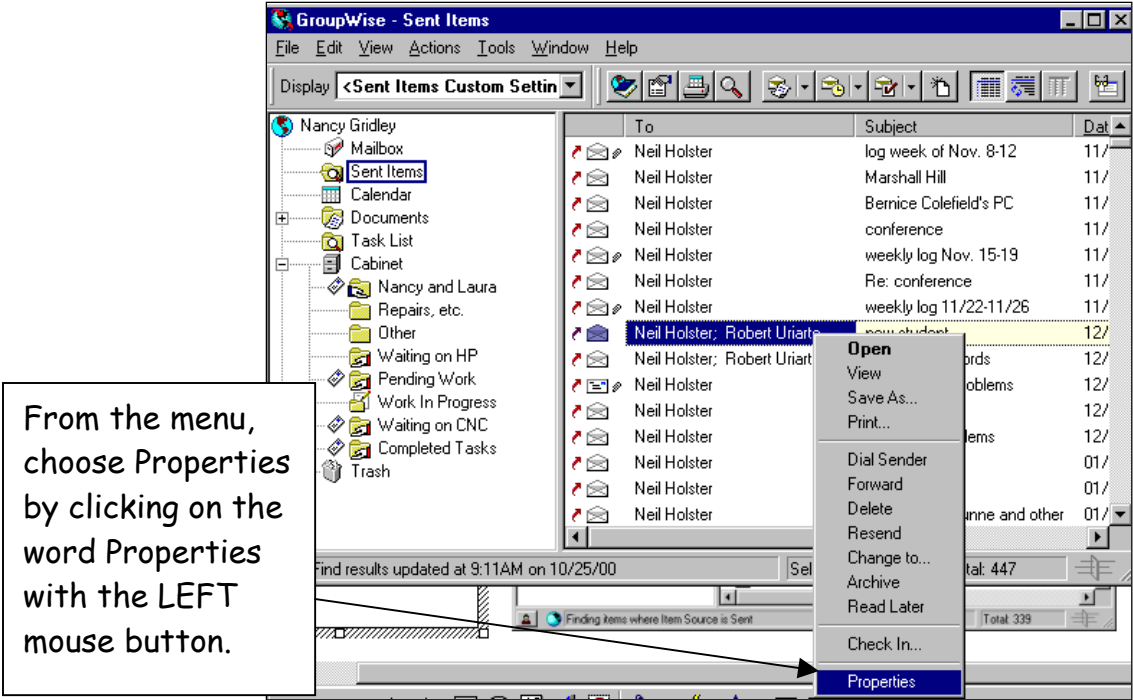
GroupWise - Sent Items

File Edit View Actions Tools Window Help

Display <Sent Items Custom Settin

Nancy Gridley
Mailbox
Sent Items
Calendar
Documents
Task List
Cabinet
Nancy and Laura
Repairs, etc.
Other
Waiting on HP
Pending Work
Work In Progress
Waiting on CNC
Completed Tasks
Trash

| To | Subject | Dat |
|---|---|---|
| Neil Holster | log week of Nov. 8-12 | 11/ |
| Neil Holster | Marshall Hill | 11/ |
| Neil Holster | Bernice Colefield's PC | 11/ |
| Neil Holster | conference | 11/ |
| Neil Holster | weekly log Nov. 15-19 | 11/ |
| Neil Holster | Re: conference | 11/ |
| Neil Holster | weekly log 11/22-11/26 | 11/ |
| Neil Holster; Robert Uriarte | new student | 12/ |
| Neil Holster; Robert Uriart | ords | 12/ |
| Neil Holster | oblems | 12/ |
| Neil Holster | | 12/ |
| Neil Holster | lems | 12/ |
| Neil Holster | | 01/ |
| Neil Holster | | 01/ |
| Neil Holster | unne and other | 01/ |

Open
View
Save As...
Print...
Dial Sender
Forward
Delete
Resend
Change to...
Archive
Read Later
Check In...
Properties

Find results updated at 9:11AM on 10/25/00
Sel
tal: 447
Finding items where Item Source is Sent
Total: 339

From the menu, choose Properties by clicking on the word Properties with the LEFT mouse button.